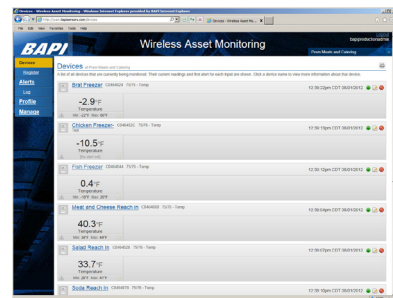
Devices - Wireless Asset Monitoring - Windows Internet Explorer provided by BAPI Internet Explorer

http://www.bapisensors.com/devices

Devices - Wireless Asset Mo... ×

File Edit View Favorites Tools Help

BAPI

Wireless Asset Monitoring

bappiadconadmin

Prom Meats and Catering

Devices

Register

Alerts

Log

Profile

Manage

Devices at Prom Meats and Catering

A list of all devices that are currently being monitored. Their current readings and first alert for each type are shown. Click a device name to view more information about the device.

Brat Freezer C04A0624 T575 - Temp

12:56:22pm CDT 08/01/2012

-2.9°F

Temperature

Min: -12°F Max: 30°F

Chicken Freezer C04A0622 T575 - Temp

12:56:15pm CDT 08/01/2012

-10.5°F

Temperature

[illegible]

Fish Freezer C04A0644 T575 - Temp

12:56:12pm CDT 08/01/2012

0.4°F

Temperature

Min: -10°F Max: 20°F

Meat and Cheese Reach In C04A0628 T575 - Temp

12:56:03pm CDT 08/01/2012

40.3°F

Temperature

Min: 30°F Max: 60°F

Salad Reach In C04A0626 T575 - Temp

12:56:07pm CDT 08/01/2012

33.7°F

Temperature

Min: 28°F Max: 45°F

Soda Reach In C04A0670 T575 - Temp

12:56:10pm CDT 08/01/2012